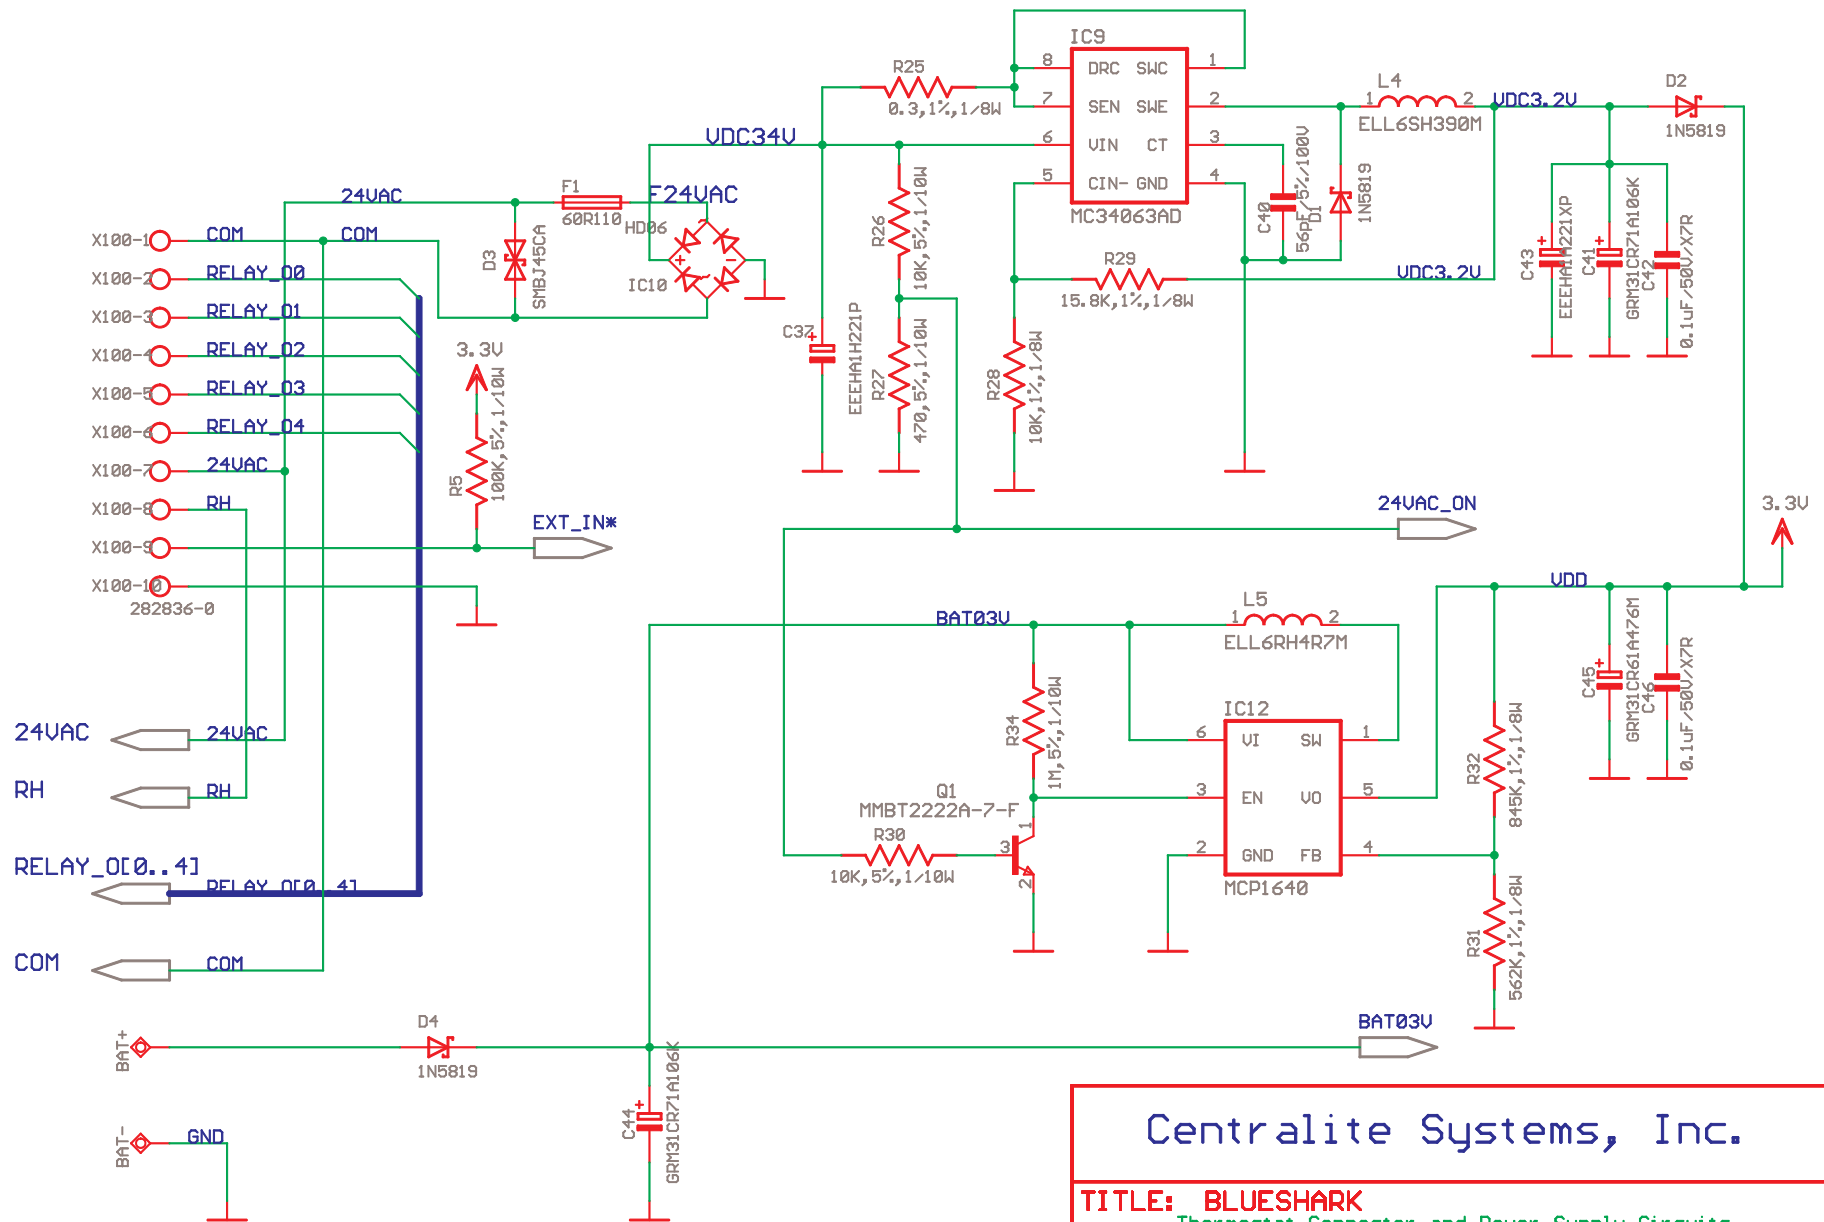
IC9
8 DRC SWC 1
7 SEN SWE 2
6 VIN CT 3
5 CIN- GND 4
MC34063AD
R25
0.3,1%,1/8W
VDC34V
24VAC
F1
60R110
F24VAC
HD06
IC10
D3
SMBJ45CA
R26
10K,5%,1/10W
R27
470,5%,1/10W
C37
EEEHA1H221P
C40
56pF,5%,100V
D1
1N5819
R29
15.8K,1%,1/8W
R28
10K,1%,1/8W
L4
1 2
ELL6SH390M
VDC3.2V
VDC3.2V
D2
1N5819
C43
EEEHA1A221XP
C41
GRM31CR71A106K
C42
0.1uF/50V/X7R
X100-1 COM
COM
X100-2 RELAY_O0
X100-3 RELAY_O1
X100-4 RELAY_O2
X100-5 RELAY_O3
X100-6 RELAY_O4
X100-7 24VAC
X100-8 RH
X100-9
X100-10
282836-0
3.3V
R5
100K,5%,1/10W
EXT_IN*
24VAC_ON
3.3V
VDD
BAT03V
L5
1 2
ELL6RH4R7M
R34
1M,5%,1/10W
IC12
6 VI SW 1
3 EN VO 5
2 GND FB 4
MCP1640
Q1
MMBT2222A-7-F
R30
10K,5%,1/10W
3
1
2
C45
GRM31CR61A476M
C46
0.1uF/50V/X7R
R32
845K,1%,1/8W
R31
562K,1%,1/8W
24VAC 24VAC
RH RH
RELAY_O[0..4]
RELAY_O[0..4]
COM COM
BAT+
D4
1N5819
BAT03V
C44
GRM31CR71A106K
BAT-
GND
Centralite Systems, Inc.
TITLE: BLUESHARK
Thermostat Connector and Power Supply Circuits